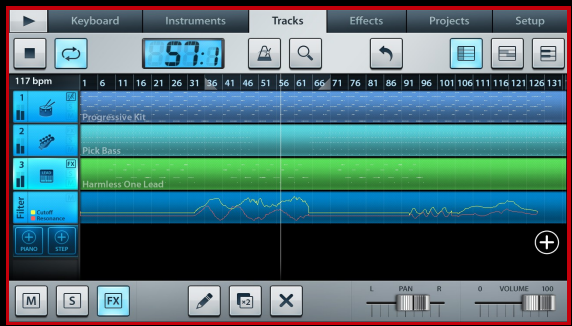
Keyboard
Instruments
Tracks
Effects
Projects
Setup

57:1

117 bpm
1 6 11 16 21 26 31 36 41 46 51 56 61 66 71 76 81 86 91 96 101 106 111 116 121 126 131

1
FX
Progressive Kit

2
Pick Bass

3
FX
Harmless One Lead

Filter
Cutoff
Resonance

PIANO
STEP

M
S
FX
×2

L PAN R
0 VOLUME 100